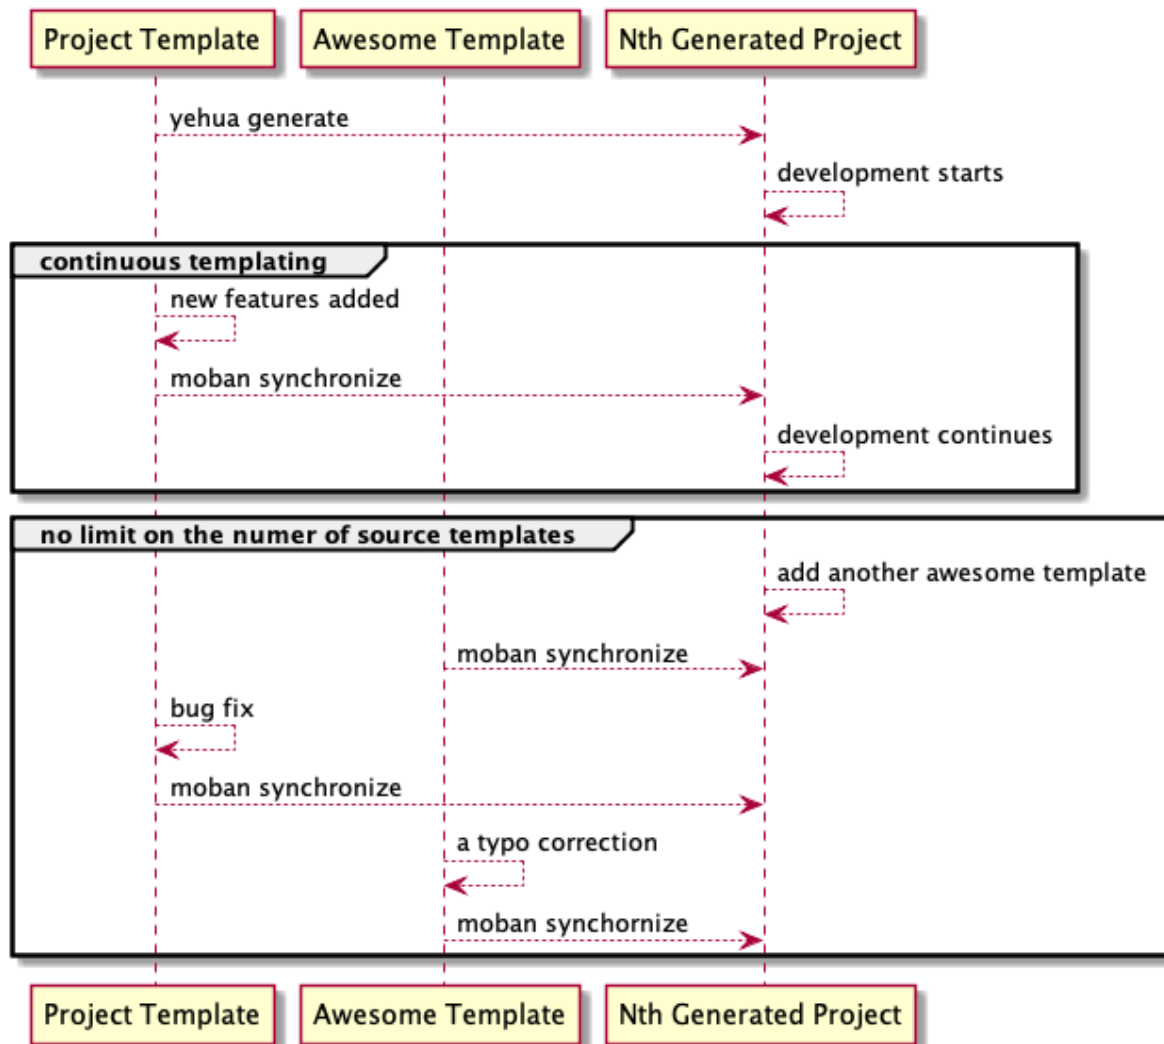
Project Template
Awesome Template
Nth Generated Project

yehua generate

development starts

continuous templating

new features added

moban synchronize

development continues

no limit on the numer of source templates

add another awesome template

moban synchronize

bug fix

moban synchronize

a typo correction

moban synchornize

Project Template
Awesome Template
Nth Generated Project